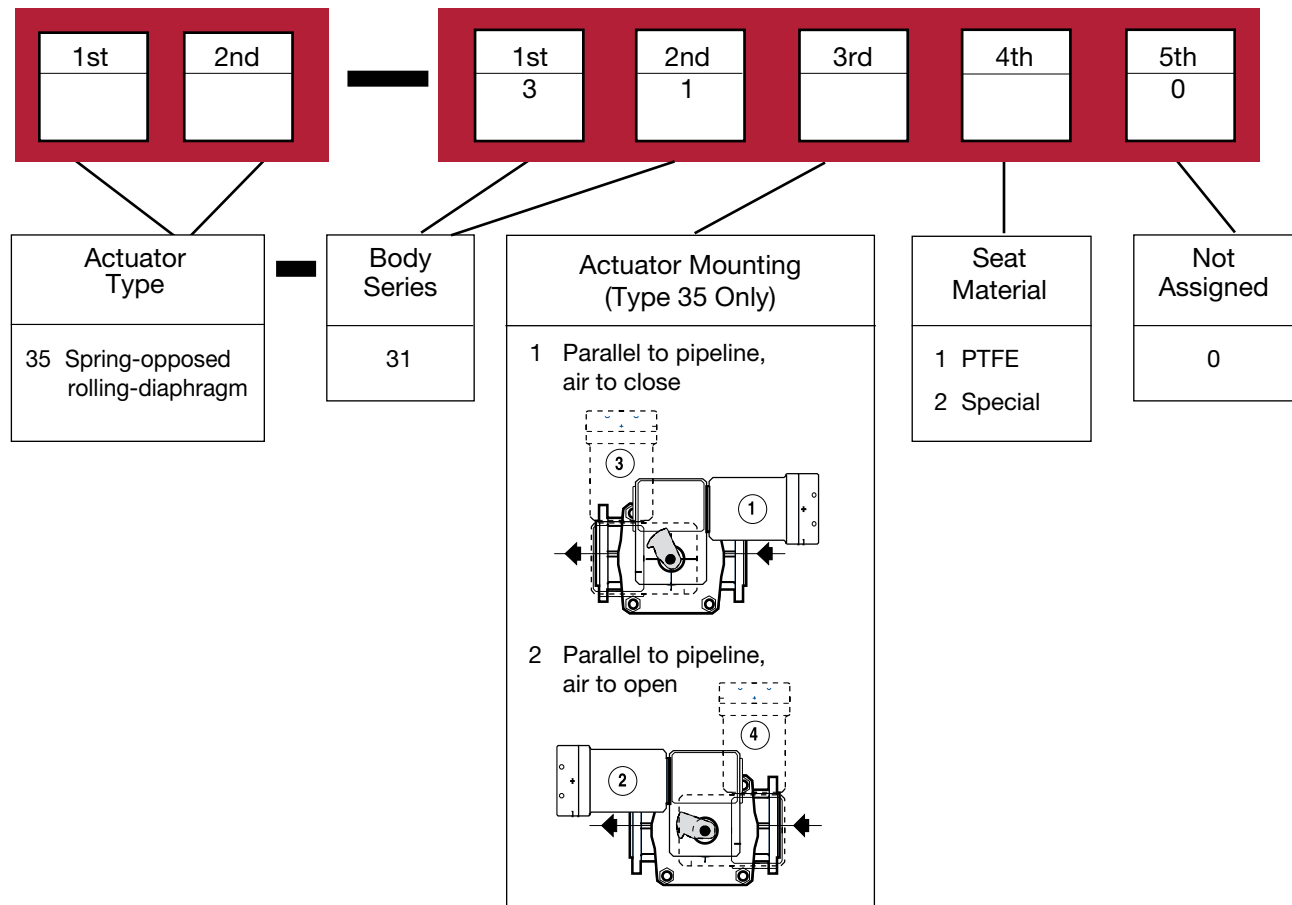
1st

2nd

1st
3

2nd
1

3rd

4th

5th
0

Actuator Type

35 Spring-opposed rolling-diaphragm

Body Series

31

Actuator Mounting (Type 35 Only)

1 Parallel to pipeline, air to close

3

1

2 Parallel to pipeline, air to open

4

2

Seat Material

1 PTFE

2 Special

Not Assigned

0